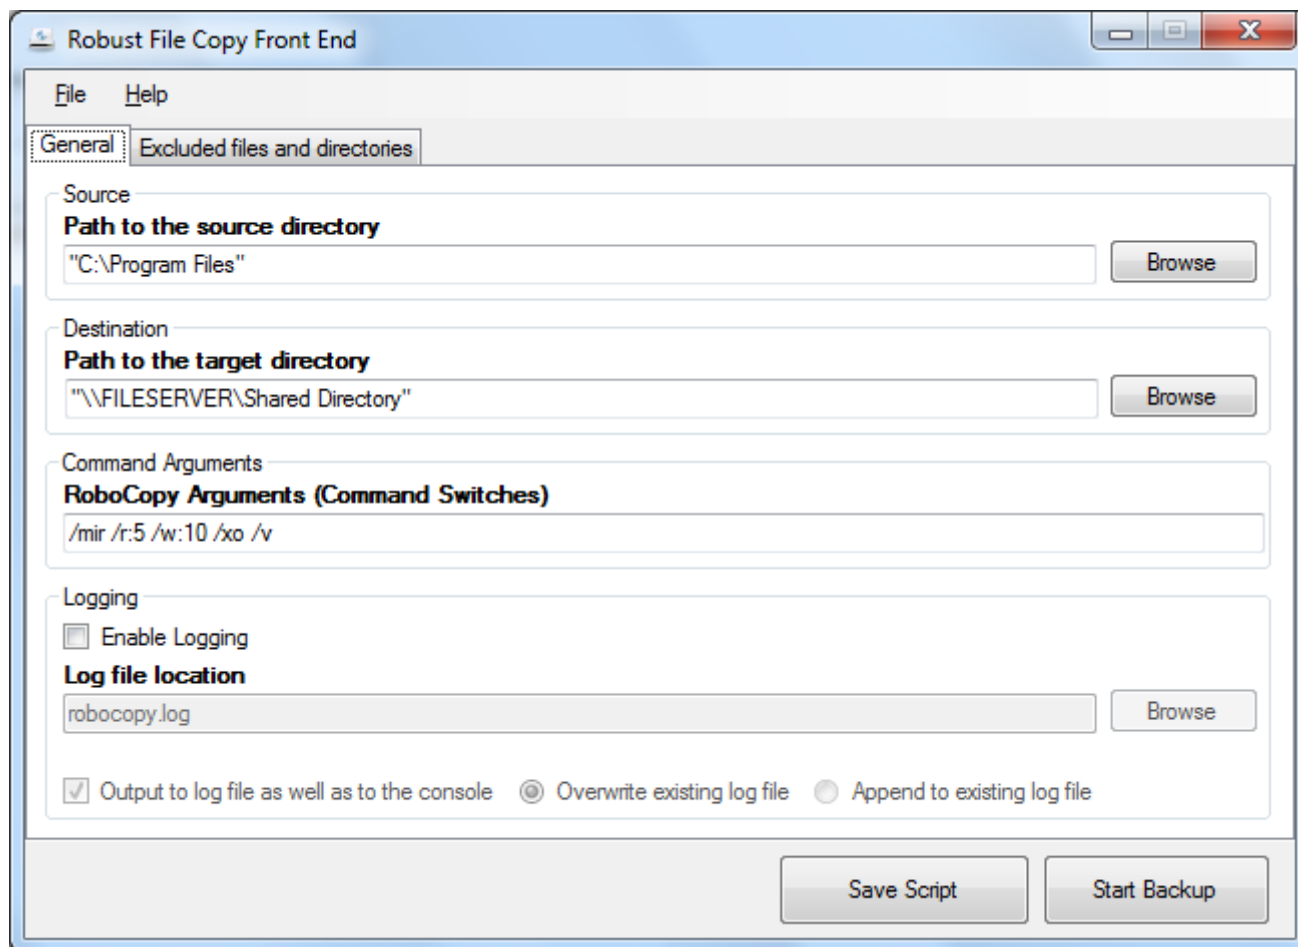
Robust File Copy Front End

File Help

General | Excluded files and directories

Source
**Path to the source directory**
"C:\Program Files"
Browse

Destination
**Path to the target directory**
"\\FILESERVER\Shared Directory"
Browse

Command Arguments
**RoboCopy Arguments (Command Switches)**
/mir /r:5 /w:10 /xo /v

Logging
Enable Logging
**Log file location**
robocopy.log
Browse

Output to log file as well as to the console  Overwrite existing log file  Append to existing log file

Save Script  Start Backup